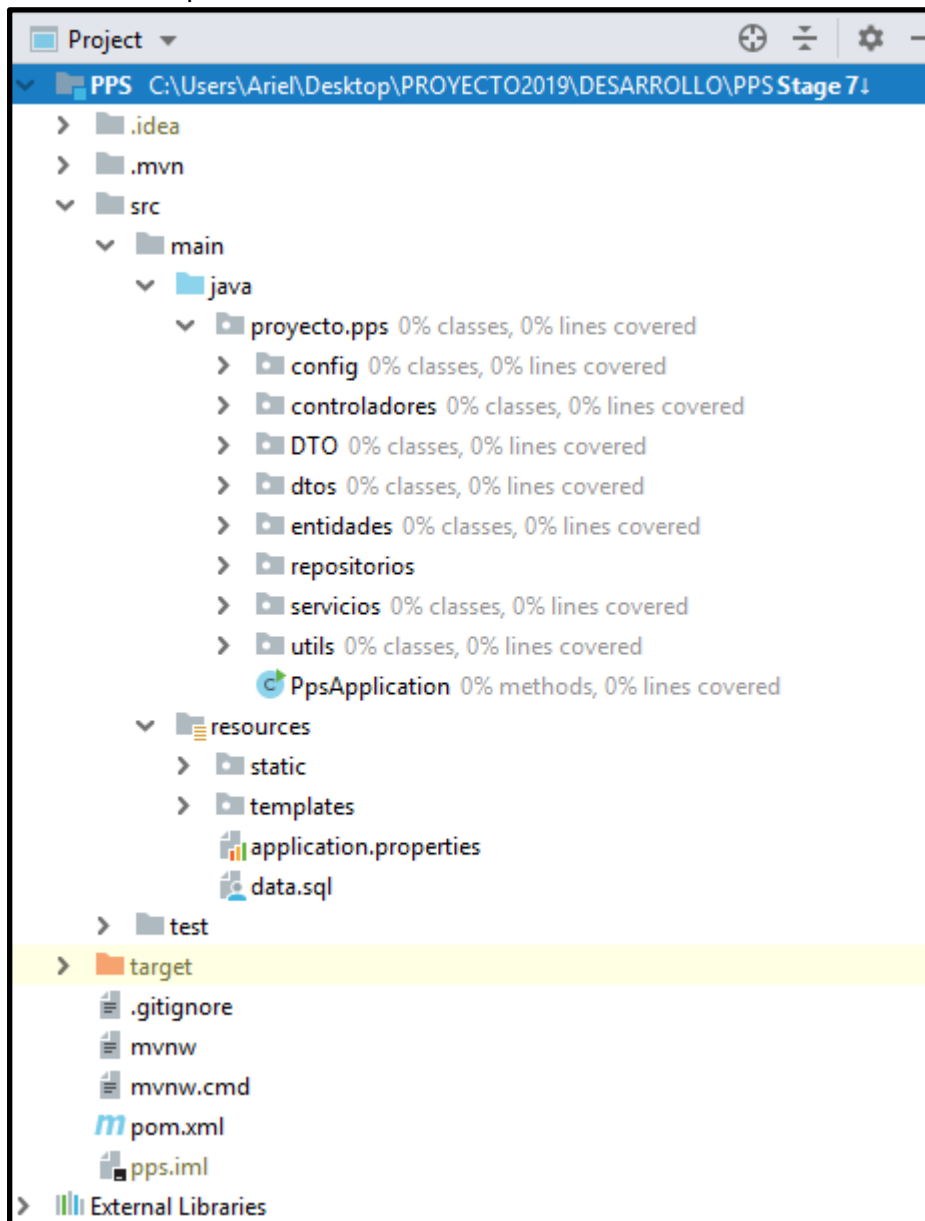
Project ▾

PPS C:\Users\Ariel\Desktop\PROYECTO2019\DESARROLLO\PPS Stage 7↓

.idea

.mvn

src

main

java

proyecto.pps 0% classes, 0% lines covered

config 0% classes, 0% lines covered

controladores 0% classes, 0% lines covered

DTO 0% classes, 0% lines covered

dtos 0% classes, 0% lines covered

entidades 0% classes, 0% lines covered

repositorios

servicios 0% classes, 0% lines covered

utils 0% classes, 0% lines covered

PpsApplication 0% methods, 0% lines covered

resources

static

templates

application.properties

data.sql

test

target

.gitignore

mvnw

mvnw.cmd

pom.xml

pps.iml

External Libraries